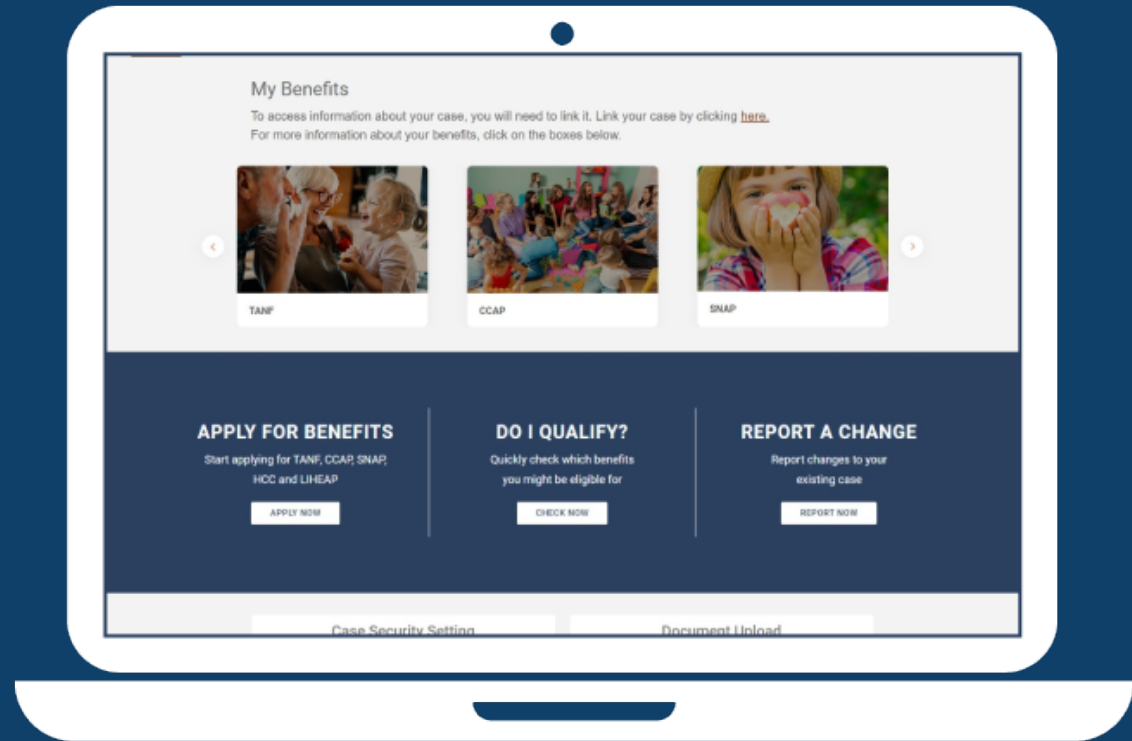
My Benefits

To access information about your case, you will need to link it. Link your case by clicking here.
For more information about your benefits, click on the boxes below.

TANF

CCAP

SNAP

APPLY FOR BENEFITS
Start applying for TANF, CCAP, SNAP, HCC and LIHEAP
APPLY NOW

DO I QUALIFY?
Quickly check which benefits you might be eligible for
CHECK NOW

REPORT A CHANGE
Report changes to your existing case
REPORT NOW

Case Security Setting

Document Upload